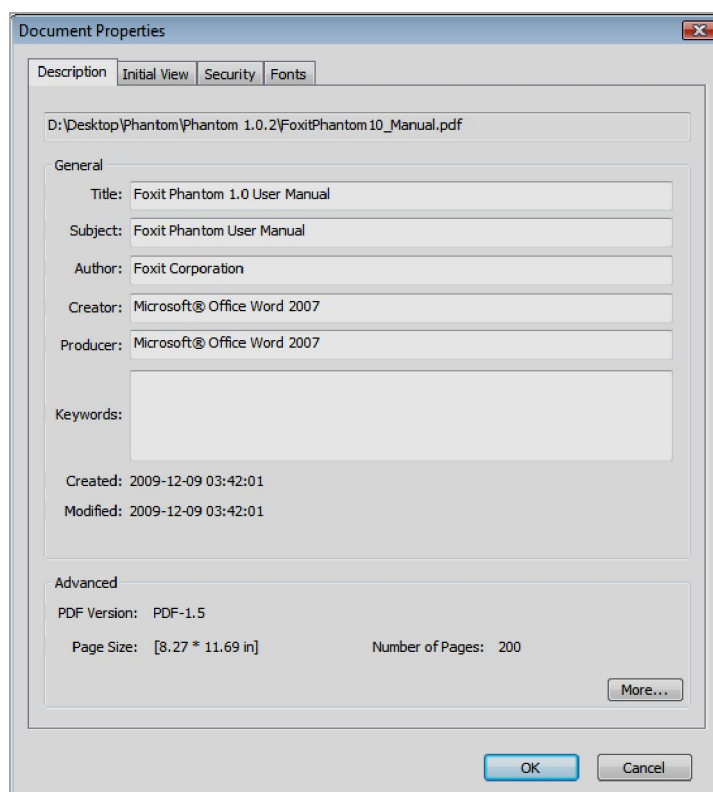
Document Properties

Description | Initial View | Security | Fonts

D:\Desktop\Phantom\Phantom 1.0.2\FoxitPhantom10_Manual.pdf

General

Title: Foxit Phantom 1.0 User Manual

Subject: Foxit Phantom User Manual

Author: Foxit Corporation

Creator: Microsoft® Office Word 2007

Producer: Microsoft® Office Word 2007

Keywords:

Created: 2009-12-09 03:42:01

Modified: 2009-12-09 03:42:01

Advanced

PDF Version: PDF-1.5

Page Size: [8.27 * 11.69 in]

Number of Pages: 200

More...

OK

Cancel